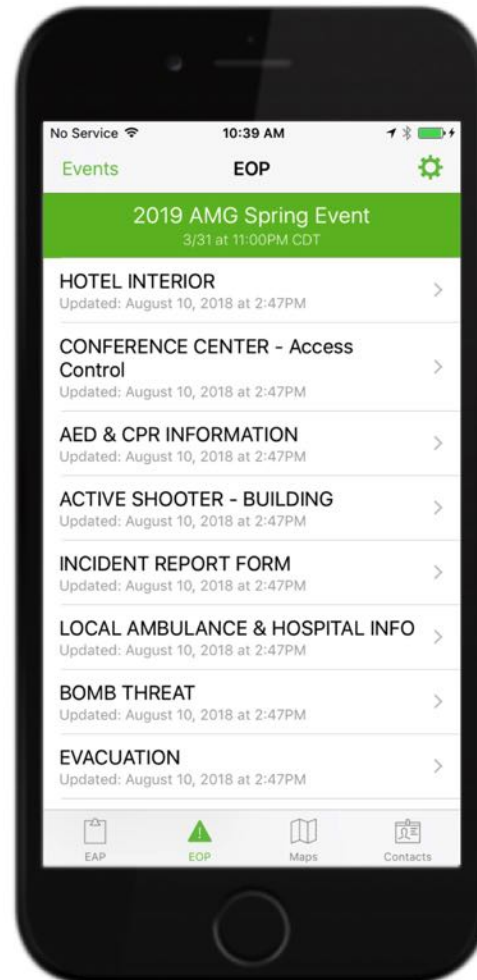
No Service
10:39 AM

Events
EOP

2019 AMG Spring Event
3/31 at 11:00PM CDT

HOTEL INTERIOR
Updated: August 10, 2018 at 2:47PM

CONFERENCE CENTER - Access Control
Updated: August 10, 2018 at 2:47PM

AED & CPR INFORMATION
Updated: August 10, 2018 at 2:47PM

ACTIVE SHOOTER - BUILDING
Updated: August 10, 2018 at 2:47PM

INCIDENT REPORT FORM
Updated: August 10, 2018 at 2:47PM

LOCAL AMBULANCE & HOSPITAL INFO
Updated: August 10, 2018 at 2:47PM

BOMB THREAT
Updated: August 10, 2018 at 2:47PM

EVACUATION
Updated: August 10, 2018 at 2:47PM

EAP
EOP
Maps
Contacts